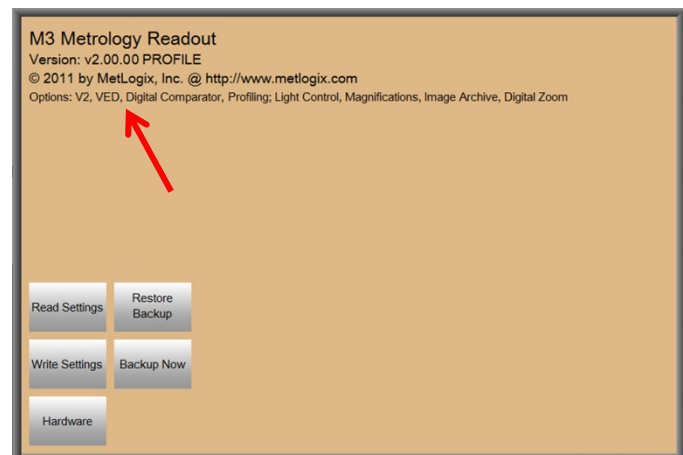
M3 Metrology Readout
Version: v2.00.00 PROFILE
© 2011 by MetLogix, Inc. @ http://www.metlogix.com
Options: V2, VED, Digital Comparator, Profiling; Light Control, Magnifications, Image Archive, Digital Zoom

Read Settings
Restore Backup
Write Settings
Backup Now
Hardware